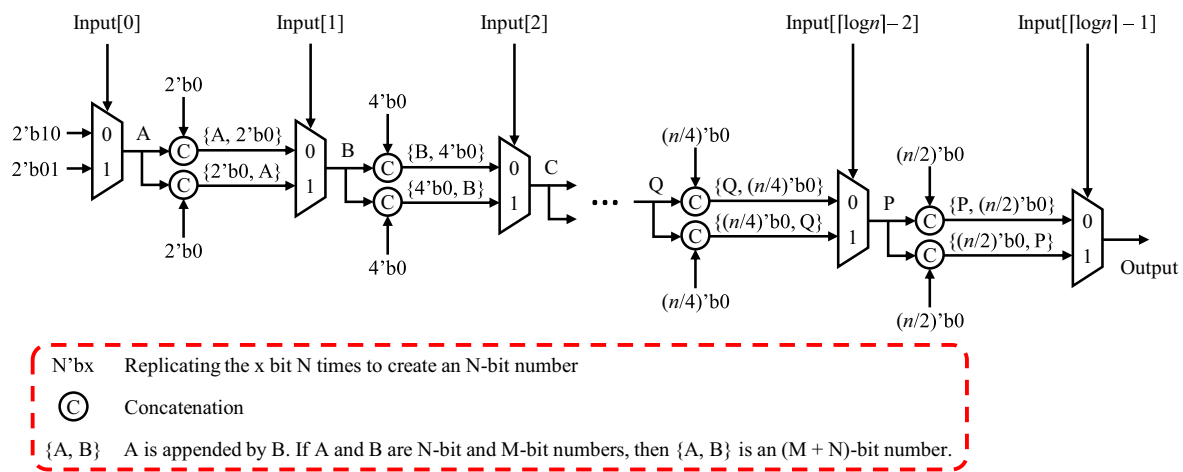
Input[0]

Input[1]

Input[2]

Input[$\lceil \log n \rceil - 2$]

Input[$\lceil \log n \rceil - 1$]

2'b10

2'b01

0

1

A

2'b0

C

C

2'b0

{A, 2'b0}

{2'b0, A}

0

1

B

4'b0

C

C

4'b0

{B, 4'b0}

{4'b0, B}

0

1

C

...

Q

($n$/4)'b0

C

C

($n$/4)'b0

{Q, ($n$/4)'b0}

{($n$/4)'b0, Q}

0

1

P

($n$/2)'b0

C

C

($n$/2)'b0

{P, ($n$/2)'b0}

{($n$/2)'b0, P}

0

1

Output

N'bx Replicating the x bit N times to create an N-bit number

C Concatenation

{A, B} A is appended by B. If A and B are N-bit and M-bit numbers, then {A, B} is an (M + N)-bit number.